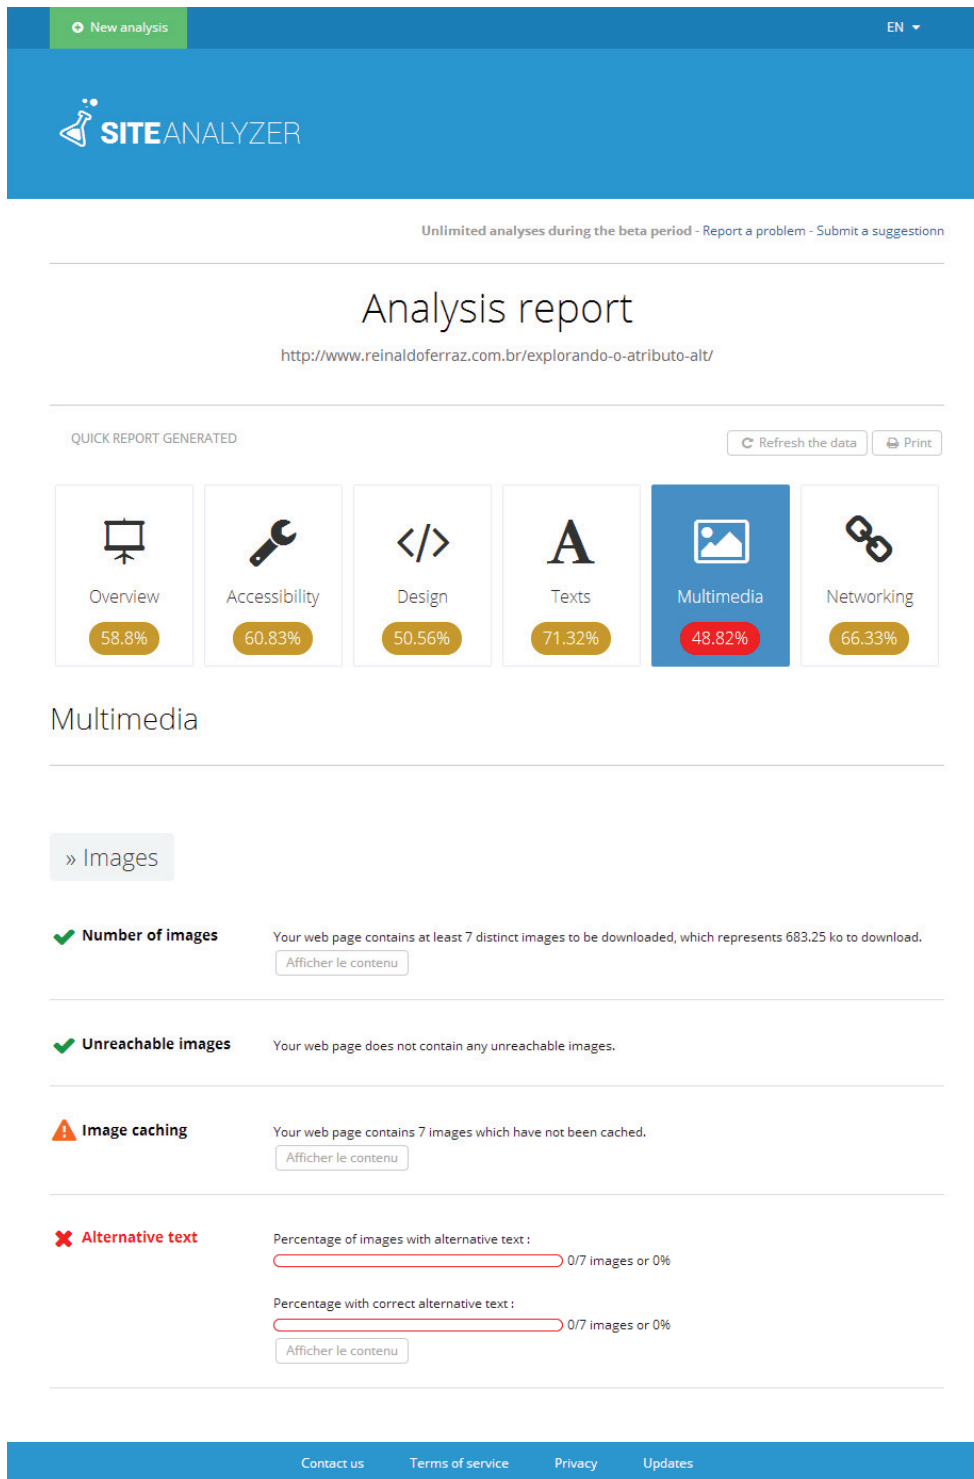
New analysis

EN

SITEANALYZER

Unlimited analyses during the beta period - Report a problem - Submit a suggestionn

Analysis report

http://www.reinaldoferraz.com.br/explorando-o-atributo-alt/

QUICK REPORT GENERATED

Refresh the data

Print

Overview
58.8%

Accessibility
60.83%

Design
50.56%

Texts
71.32%

Multimedia
48.82%

Networking
66.33%

Multimedia

» Images

Number of images

Your web page contains at least 7 distinct images to be downloaded, which represents 683.25 ko to download.

Afficher le contenu

Unreachable images

Your web page does not contain any unreachable images.

Image caching

Your web page contains 7 images which have not been cached.

Afficher le contenu

Alternative text

Percentage of images with alternative text :

0/7 images or 0%

Percentage with correct alternative text :

0/7 images or 0%

Afficher le contenu

Contact us

Terms of service

Privacy

Updates